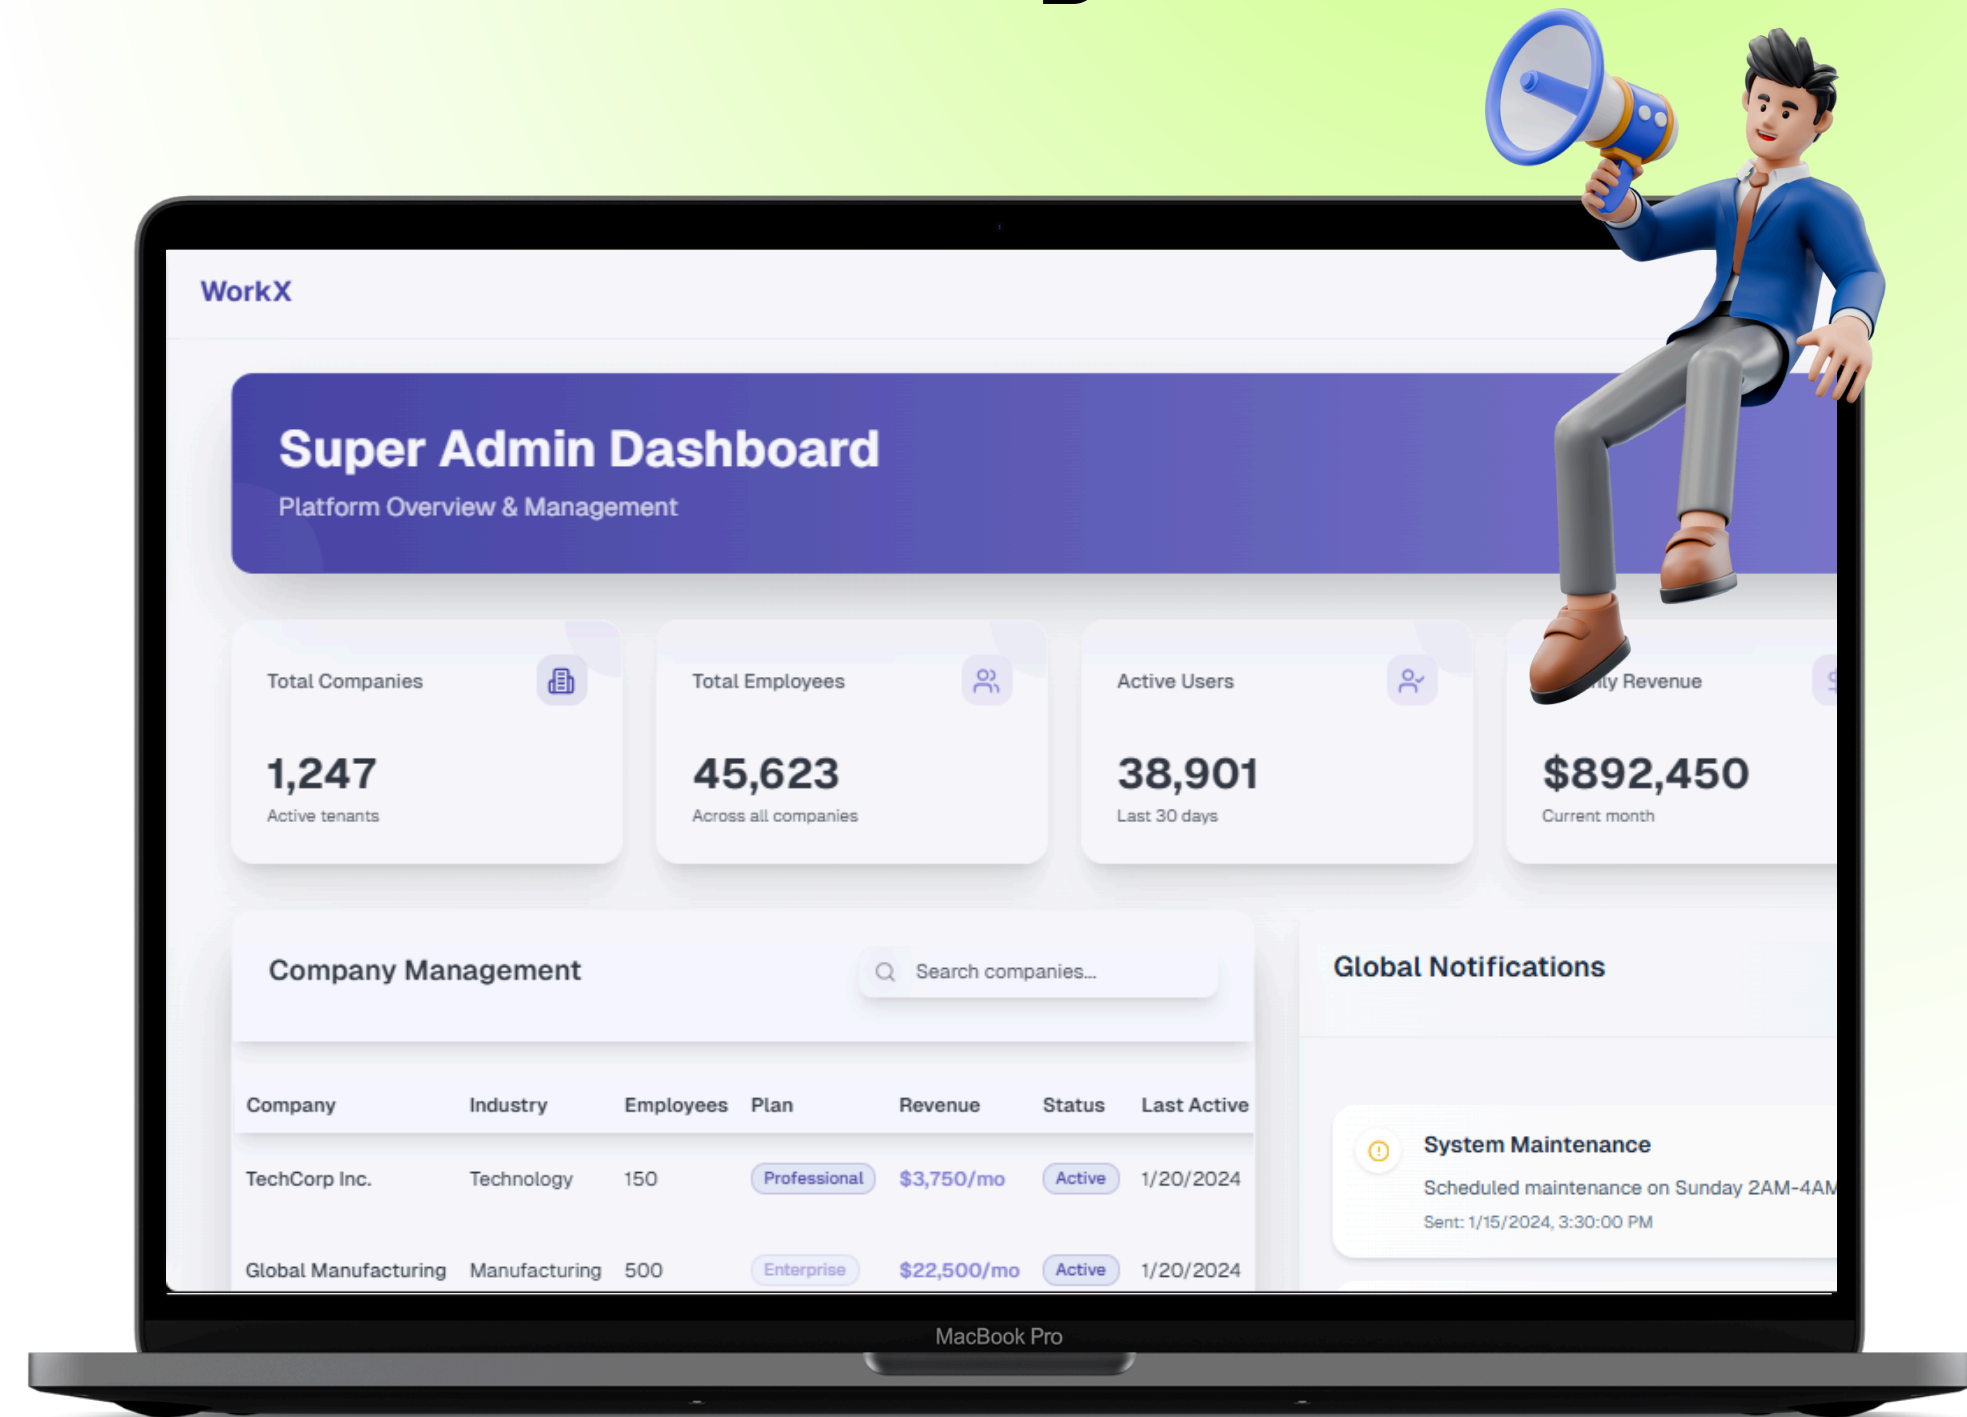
WorkX

Super Admin Dashboard
Platform Overview & Management

Total Companies
1,247
Active tenants

Total Employees
45,623
Across all companies

Active Users
38,901
Last 30 days

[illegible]ly Revenue
$892,450
Current month

Company Management

Search companies...

| Company | Industry | Employees | Plan | Revenue | Status | Last Active |
|---|---|---|---|---|---|---|
| TechCorp Inc. | Technology | 150 | Professional | $3,750/mo | Active | 1/20/2024 |
| Global Manufacturing | Manufacturing | 500 | Enterprise | $22,500/mo | Active | 1/20/2024 |

Global Notifications

System Maintenance
Scheduled maintenance on Sunday 2AM-4AM
Sent: 1/15/2024, 3:30:00 PM

MacBook Pro